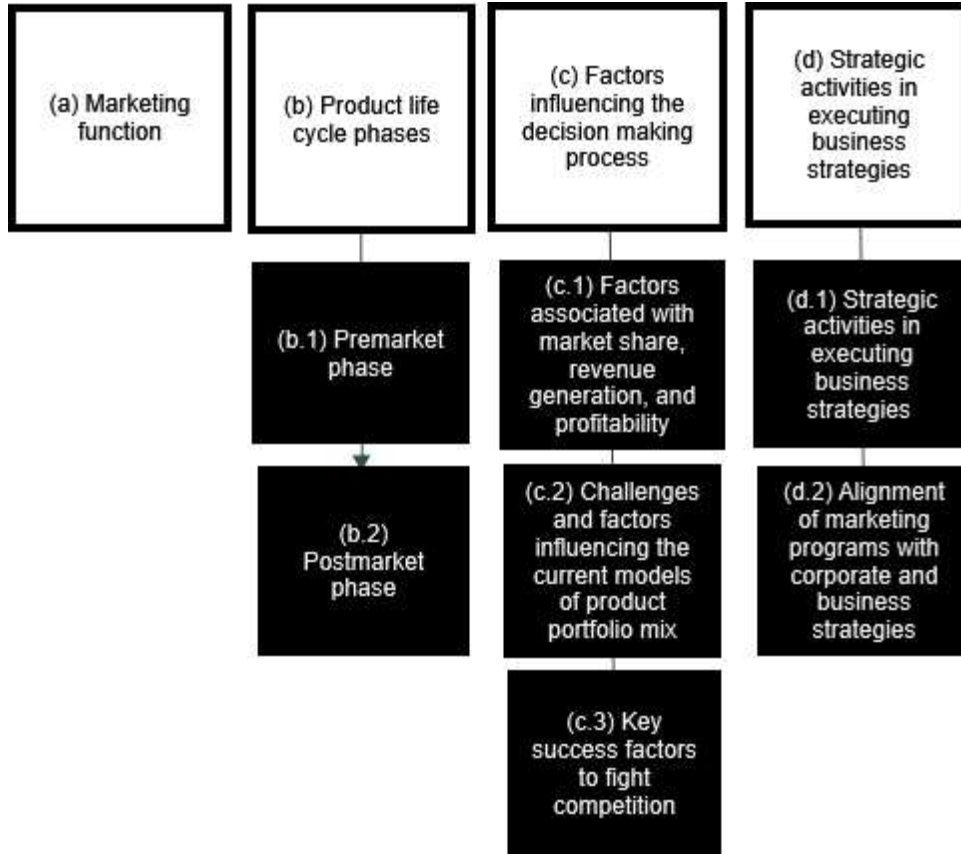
(a) Marketing function

(b) Product life cycle phases

(b.1) Premarket phase

(b.2) Postmarket phase

(c) Factors influencing the decision making process

(c.1) Factors associated with market share, revenue generation, and profitability

(c.2) Challenges and factors influencing the current models of product portfolio mix

(c.3) Key success factors to fight competition

(d) Strategic activities in executing business strategies

(d.1) Strategic activities in executing business strategies

(d.2) Alignment of marketing programs with corporate and business strategies